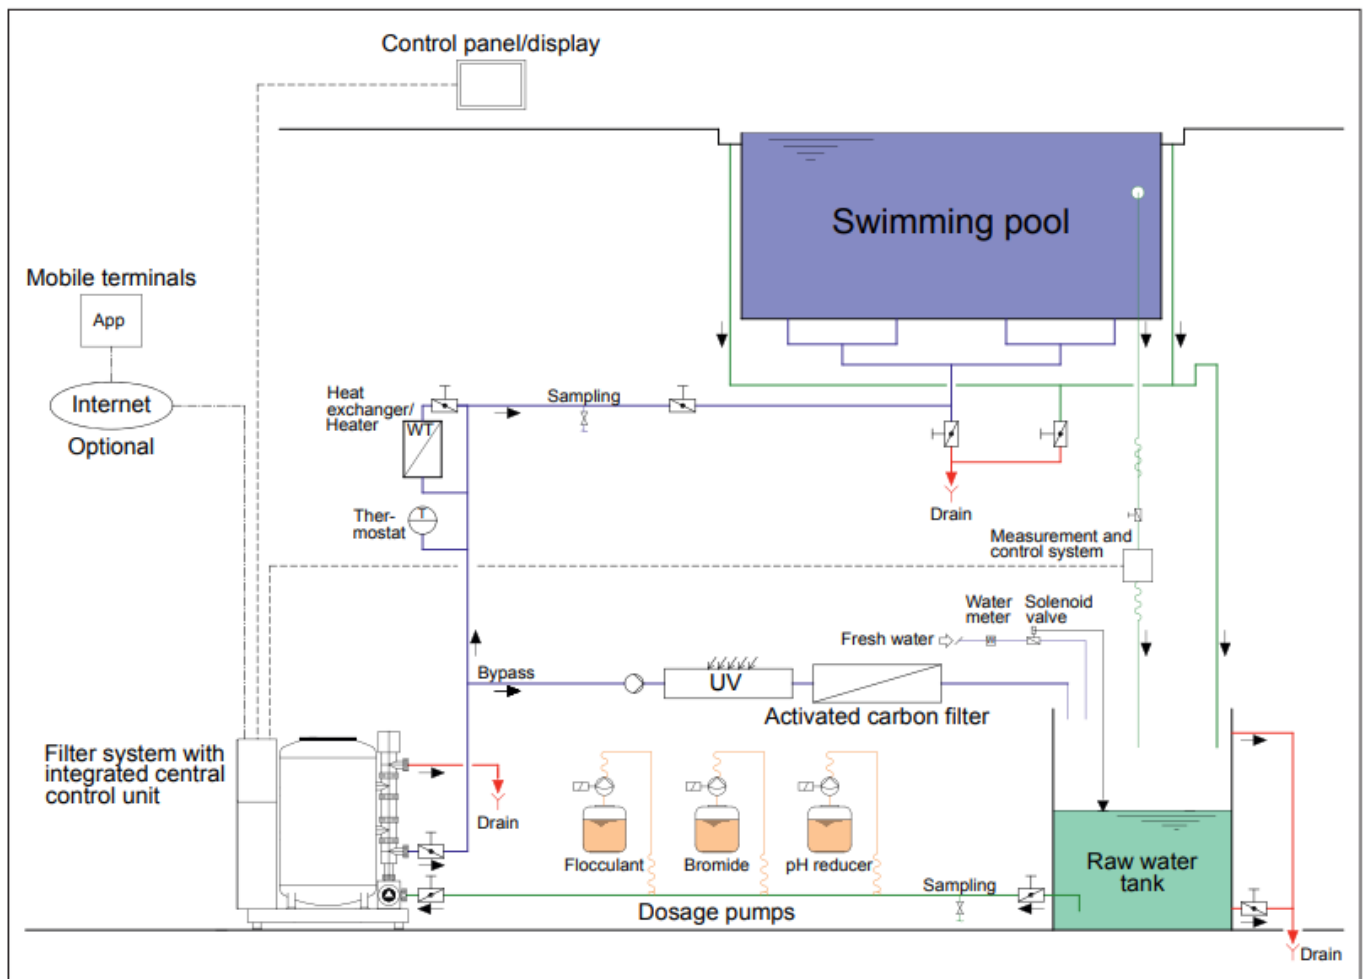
Control panel/display

Swimming pool

Mobile terminals

App

Internet

Optional

Heat exchanger/ Heater

WT

Sampling

Ther-mostat

T

Drain

Measurement and control system

Water meter

Solenoid valve

Fresh water

Bypass

UV

Activated carbon filter

Filter system with integrated central control unit

Drain

Flocculant

Bromide

pH reducer

Sampling

Raw water tank

Dosage pumps

Drain